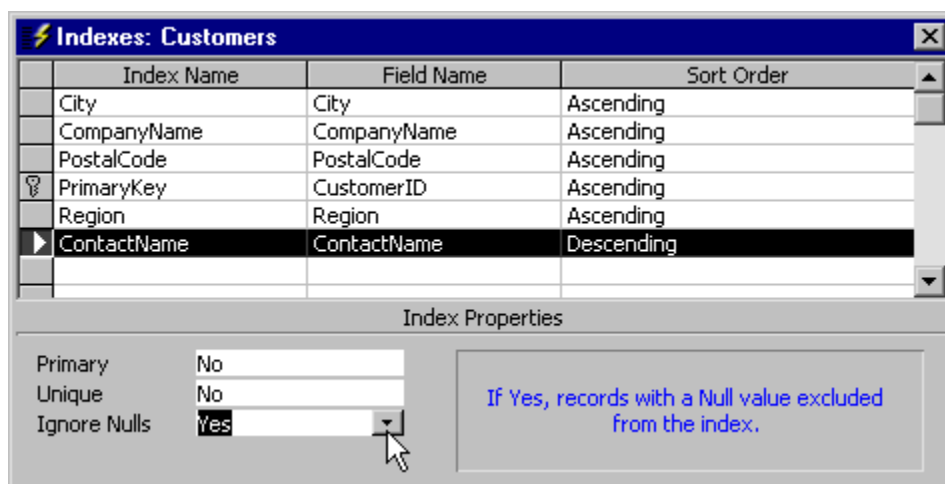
Indexes: Customers

| Index Name | Field Name | Sort Order |
|---|---|---|
| City | City | Ascending |
| CompanyName | CompanyName | Ascending |
| PostalCode | PostalCode | Ascending |
| PrimaryKey | CustomerID | Ascending |
| Region | Region | Ascending |
| ContactName | ContactName | Descending |

Index Properties

Primary No
Unique No
Ignore Nulls Yes

If Yes, records with a Null value excluded from the index.